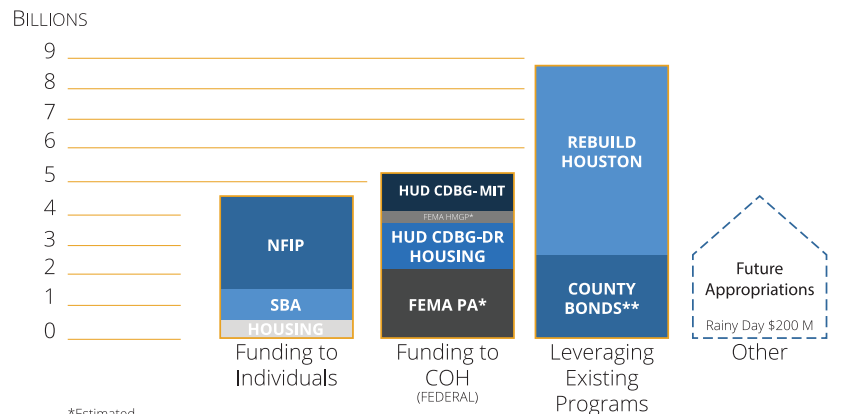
Billions

9
8
7
6
5
4
3
2
1
0

NFIP
SBA
HOUSING
Funding to Individuals

HUD CDBG-MIT
FEMA HMGP*
HUD CDBG-DR HOUSING
FEMA PA*
Funding to COH
(FEDERAL)

REBUILD HOUSTON
COUNTY BONDS**
Leveraging Existing Programs

Future Appropriations
Rainy Day $200 M
Other

*Estimated